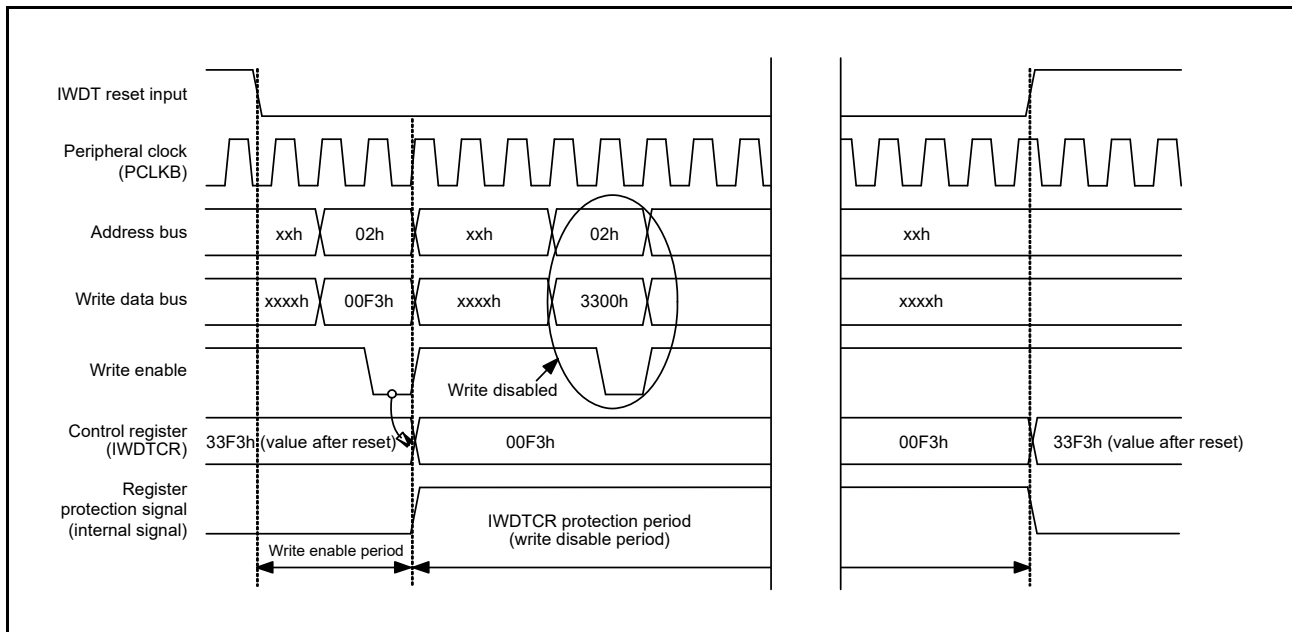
IWDT reset input

Peripheral clock (PCLKB)

Address bus
xxh
02h
xxh
02h
xxh

Write data bus
xxxxh
00F3h
xxxxh
3300h
xxxxh

Write enable
Write disabled

Control register (IWDTCR)
33F3h (value after reset)
00F3h
00F3h
33F3h (value after reset)

Register protection signal (internal signal)
IWDTCR protection period (write disable period)

Write enable period